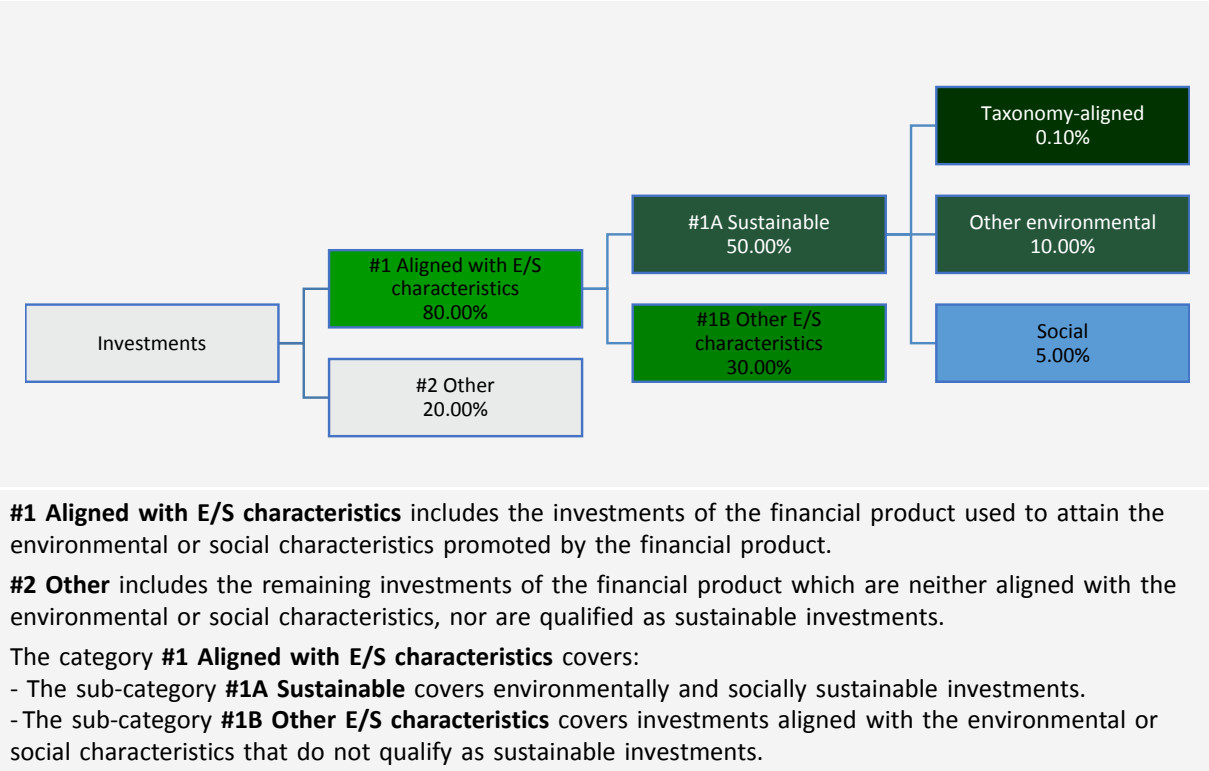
Investments

#1 Aligned with E/S characteristics
80.00%

#2 Other
20.00%

#1A Sustainable
50.00%

#1B Other E/S characteristics
30.00%

Taxonomy-aligned
0.10%

Other environmental
10.00%

Social
5.00%

**#1 Aligned with E/S characteristics** includes the investments of the financial product used to attain the environmental or social characteristics promoted by the financial product.

**#2 Other** includes the remaining investments of the financial product which are neither aligned with the environmental or social characteristics, nor are qualified as sustainable investments.

The category **#1 Aligned with E/S characteristics** covers:
- The sub-category **#1A Sustainable** covers environmentally and socially sustainable investments.
- The sub-category **#1B Other E/S characteristics** covers investments aligned with the environmental or social characteristics that do not qualify as sustainable investments.